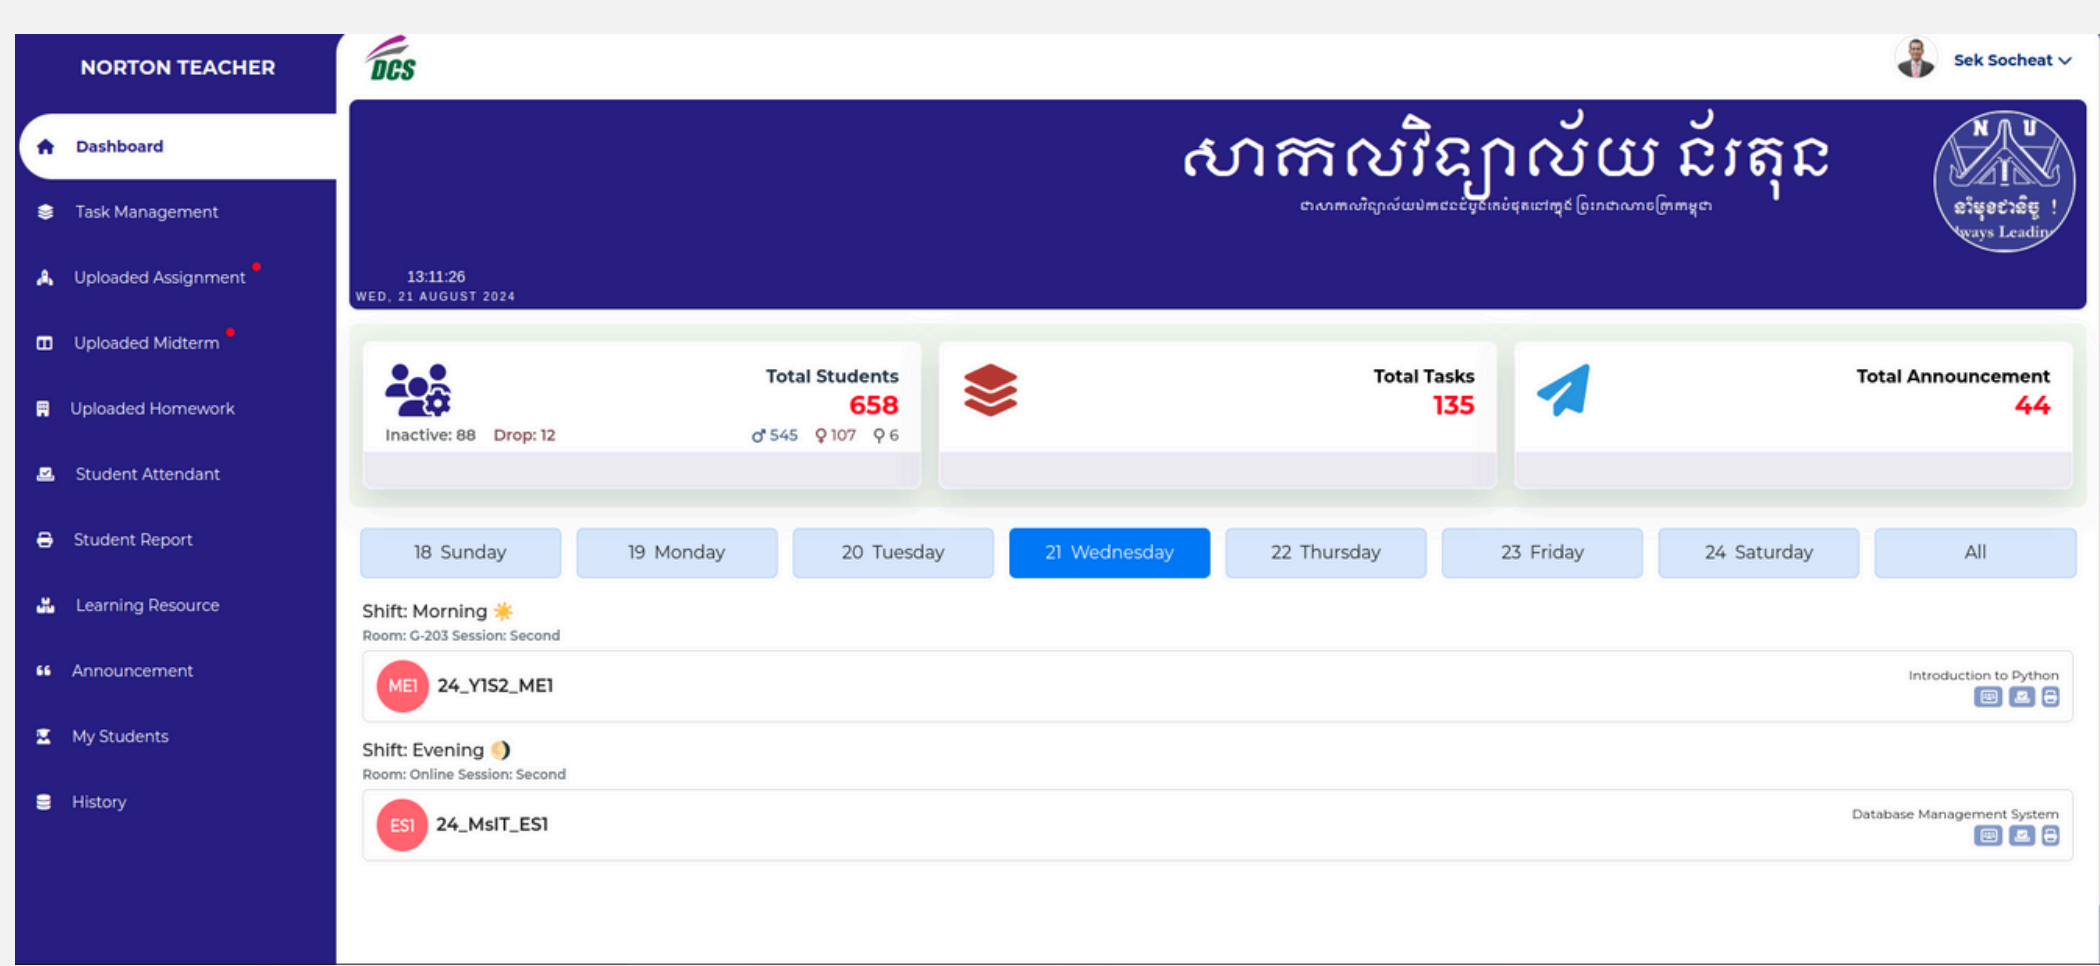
NORTON TEACHER

Dashboard
Task Management
Uploaded Assignment
Uploaded Midterm
Uploaded Homework
Student Attendant
Student Report
Learning Resource
Announcement
My Students
History

DCS

Sek Socheat

សាកលវិទ្យាល័យ ន័រតុន
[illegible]

N U
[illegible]
Always Leading

13:11:26
WED, 21 AUGUST 2024

Total Students
658
Inactive: 88 Drop: 12
♂ 545 ♀ 107 ⚲ 6

Total Tasks
135

Total Announcement
44

| 18 Sunday | 19 Monday | 20 Tuesday | 21 Wednesday | 22 Thursday | 23 Friday | 24 Saturday | All |
|---|---|---|---|---|---|---|---|

Shift: Morning
Room: G-203 Session: Second
ME1 24_Y1S2_ME1
Introduction to Python

Shift: Evening
Room: Online Session: Second
ES1 24_MsIT_ES1
Database Management System